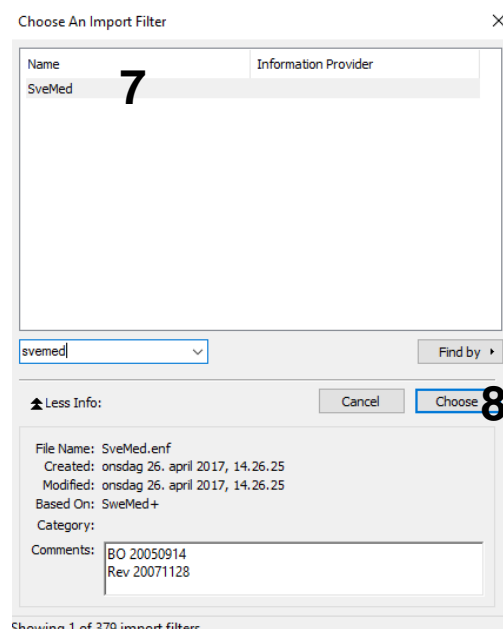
Choose An Import Filter

×

| Name | Information Provider |
|---|---|
| SveMed | |

7

svemed

Find by ▸

Less Info:

Cancel

Choose

8

File Name: SveMed.enf
Created: onsdag 26. april 2017, 14.26.25
Modified: onsdag 26. april 2017, 14.26.25
Based On: SweMed+
Category:
Comments: BO 20050914
Rev 20071128

Showing 1 of 379 import filters